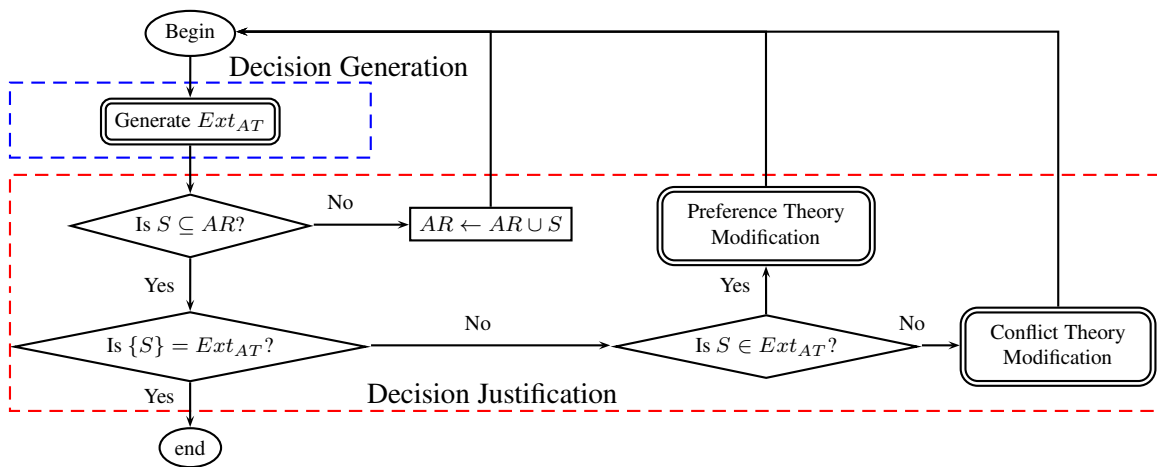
Begin

Decision Generation

Generate $Ext_{AT}$

Is $S \subseteq AR$?

No

$AR \leftarrow AR \cup S$

Preference Theory Modification

Yes

Yes

Is $\{S\} = Ext_{AT}$?

No

Is $S \in Ext_{AT}$?

No

Conflict Theory Modification

Yes

Decision Justification

end